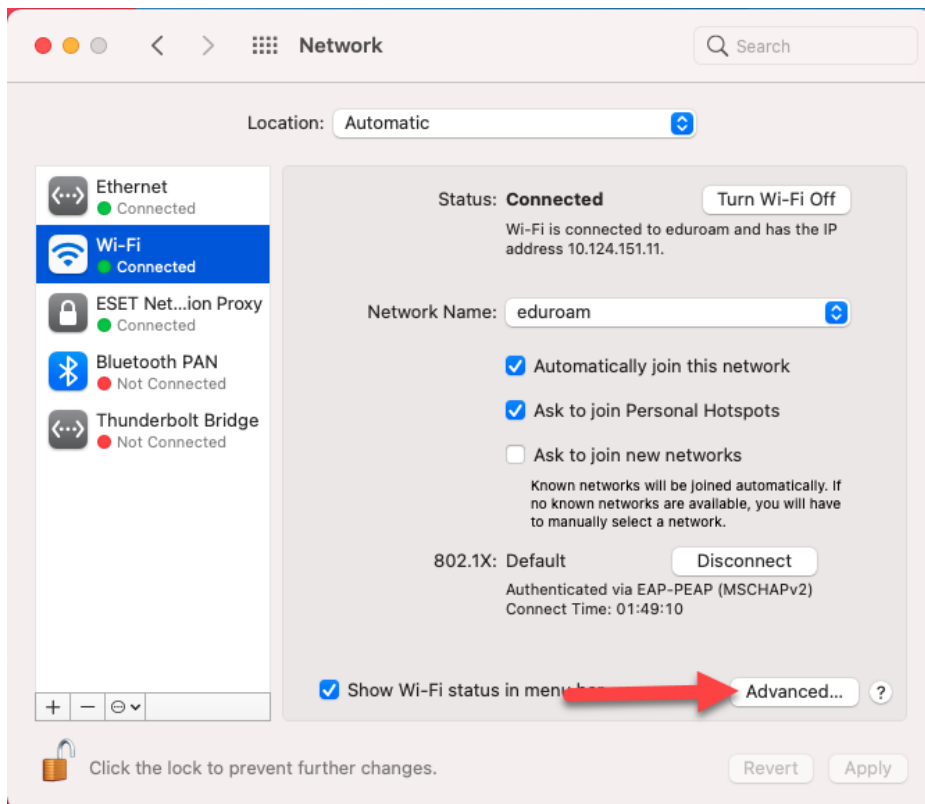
Network

Search

Location: Automatic

Ethernet
Connected

Wi-Fi
Connected

ESET Net...ion Proxy
Connected

Bluetooth PAN
Not Connected

Thunderbolt Bridge
Not Connected

Status: Connected

Turn Wi-Fi Off

Wi-Fi is connected to eduroam and has the IP address 10.124.151.11.

Network Name: eduroam

Automatically join this network

Ask to join Personal Hotspots

Ask to join new networks

Known networks will be joined automatically. If no known networks are available, you will have to manually select a network.

802.1X: Default

Disconnect

Authenticated via EAP-PEAP (MSCHAPv2)
Connect Time: 01:49:10

+ — ⊖

Show Wi-Fi status in menu bar

Advanced...

?

Click the lock to prevent further changes.

Revert

Apply